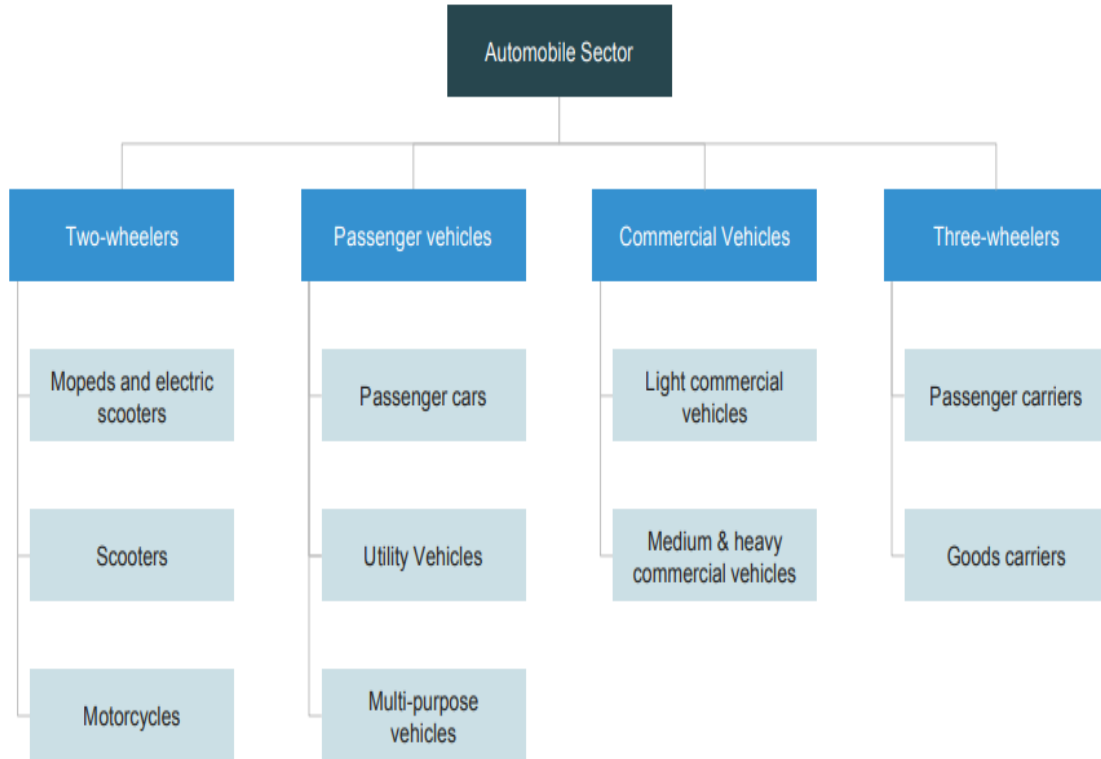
Automobile Sector

Two-wheelers

Mopeds and electric scooters

Scooters

Motorcycles

Passenger vehicles

Passenger cars

Utility Vehicles

Multi-purpose vehicles

Commercial Vehicles

Light commercial vehicles

Medium & heavy commercial vehicles

Three-wheelers

Passenger carriers

Goods carriers